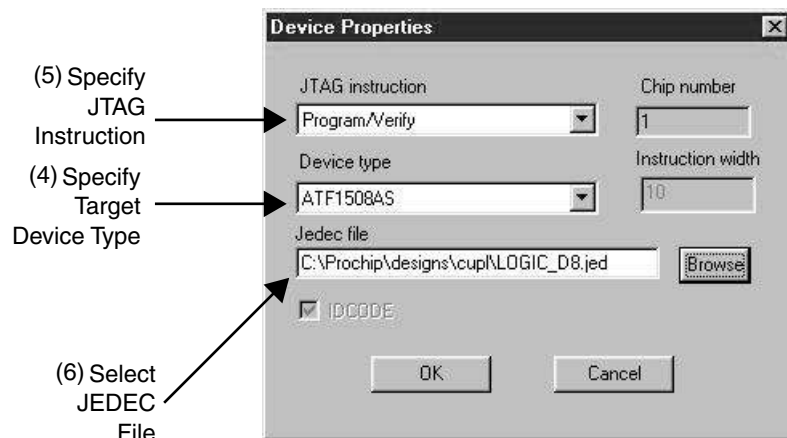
Device Properties

(5) Specify JTAG Instruction

JTAG instruction

Program/Verify

Chip number

1

(4) Specify Target Device Type

Device type

ATF1508AS

Instruction width

10

Jedec file

C:\Prochip\designs\cupl\LOGIC_D8.jed

Browse

IDCODE

(6) Select JEDEC File

OK

Cancel